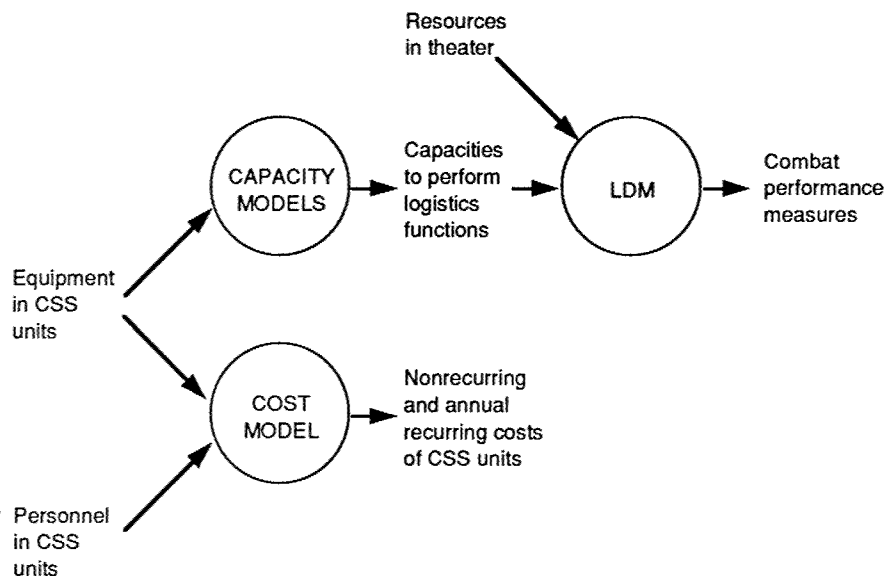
Resources in theater

CAPACITY MODELS

Capacities to perform logistics functions

LDM

Combat performance measures

Equipment in CSS units

COST MODEL

Nonrecurring and annual recurring costs of CSS units

Personnel in CSS units